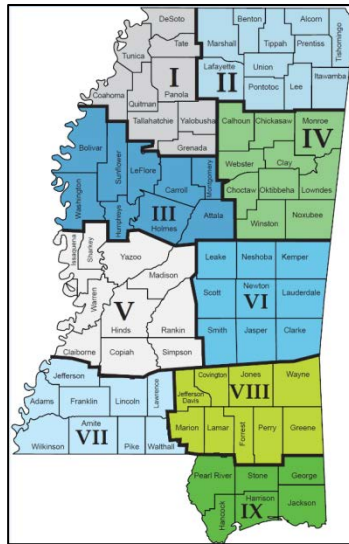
DeSoto
Tate
Tunica
I
Panola
Coahoma
Quitman
Tallahatchie
Yalobusha
Grenada
Benton
Alcorn
Marshall
Tippah
Prentiss
Tishomingo
II
Lafayette
Union
Pontotoc
Lee
Itawamba
Calhoun
Chickasaw
Monroe
IV
Webster
Clay
Choctaw
Oktibbeha
Lowndes
Winston
Noxubee
Bolivar
Sunflower
LeFlore
Carroll
Montgomery
Washington
Humphreys
III
Holmes
Attala
Issaquena
Sharkey
Yazoo
Madison
Warren
V
Hinds
Rankin
Claiborne
Copiah
Simpson
Leake
Neshoba
Kemper
Scott
Newton
VI
Lauderdale
Smith
Jasper
Clarke
Jefferson
Adams
Franklin
Lincoln
Lawrence
Amite
VII
Wilkinson
Pike
Walthall
Covington
Jones
Wayne
Jefferson Davis
VIII
Marion
Lamar
Forrest
Perry
Greene
Pearl River
Stone
George
Hancock
Harrison
IX
Jackson